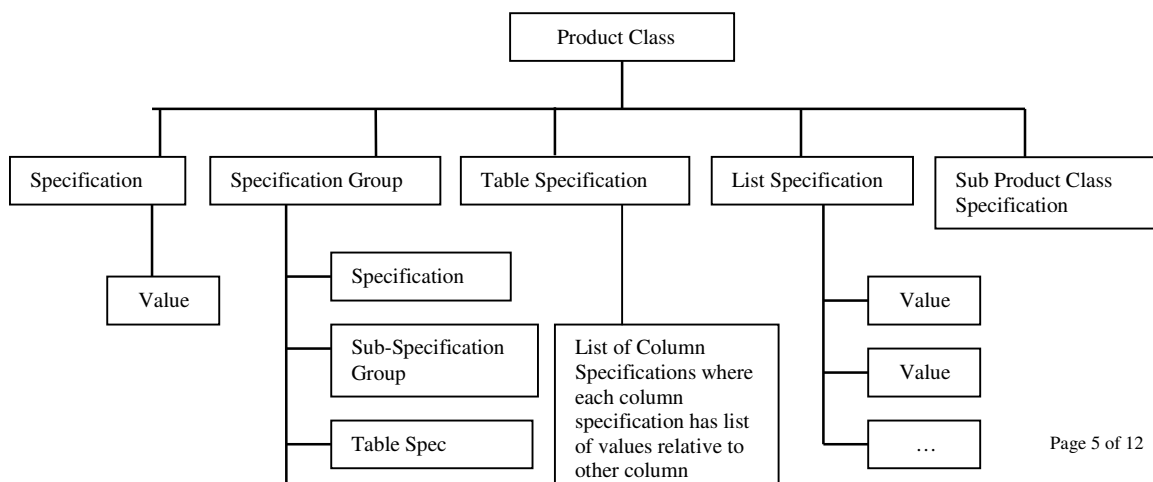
Product Class

Specification

Value

Specification Group

Specification

Sub-Specification Group

Table Spec

Table Specification

List of Column Specifications where each column specification has list of values relative to other column

List Specification

Value

Value

…

Sub Product Class Specification

Page 5 of 12